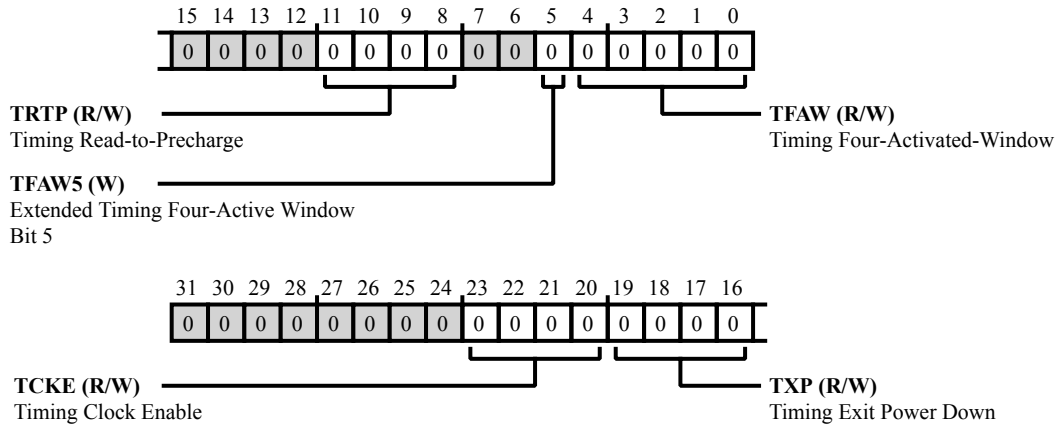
15 14 13 12 11 10 9 8 7 6 5 4 3 2 1 0

0 0 0 0 0 0 0 0 0 0 0 0 0 0 0 0

**TRTP (R/W)**
Timing Read-to-Precharge

**TFAW (R/W)**
Timing Four-Activated-Window

**TFAW5 (W)**
Extended Timing Four-Active Window Bit 5

31 30 29 28 27 26 25 24 23 22 21 20 19 18 17 16

0 0 0 0 0 0 0 0 0 0 0 0 0 0 0 0

**TCKE (R/W)**
Timing Clock Enable

**TXP (R/W)**
Timing Exit Power Down